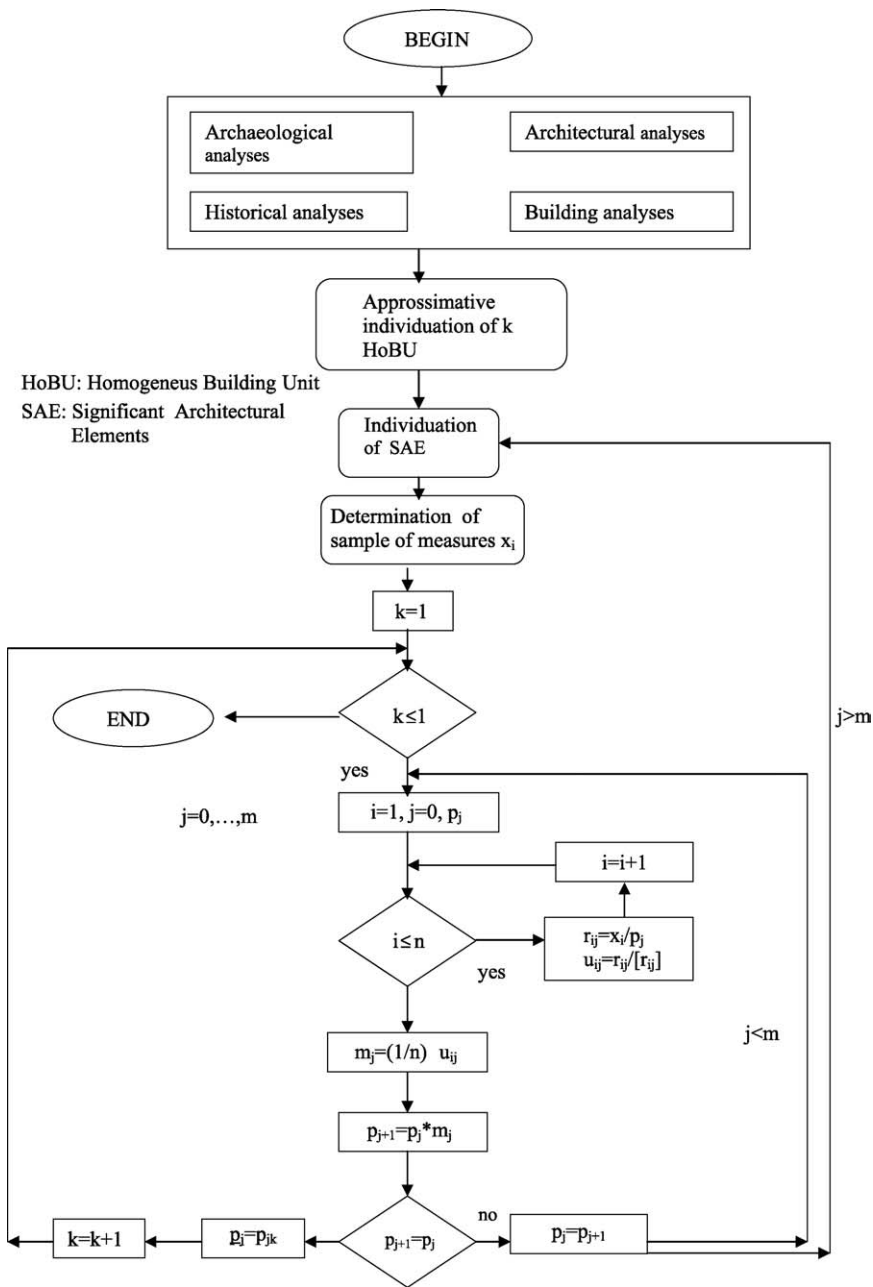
BEGIN

Archaeological analyses

Architectural analyses

Historical analyses

Building analyses

Approssimative individuation of k HoBU

HoBU: Homogeneus Building Unit

SAE: Significant Architectural Elements

Individuation of SAE

Determination of sample of measures $x_i$

k=1

END

k≤1

yes

j=0,…,m

i=1, j=0, $p_j$

i=i+1

i≤n

$r_{ij}=x_i/p_j$
$u_{ij}=r_{ij}/[r_{ij}]$

yes

j>m

j<m

$m_j=(1/n)\ u_{ij}$

$p_{j+1}=p_j*m_j$

k=k+1

$p_j=p_{jk}$

$p_{j+1}=p_j$

no

$p_j=p_{j+1}$